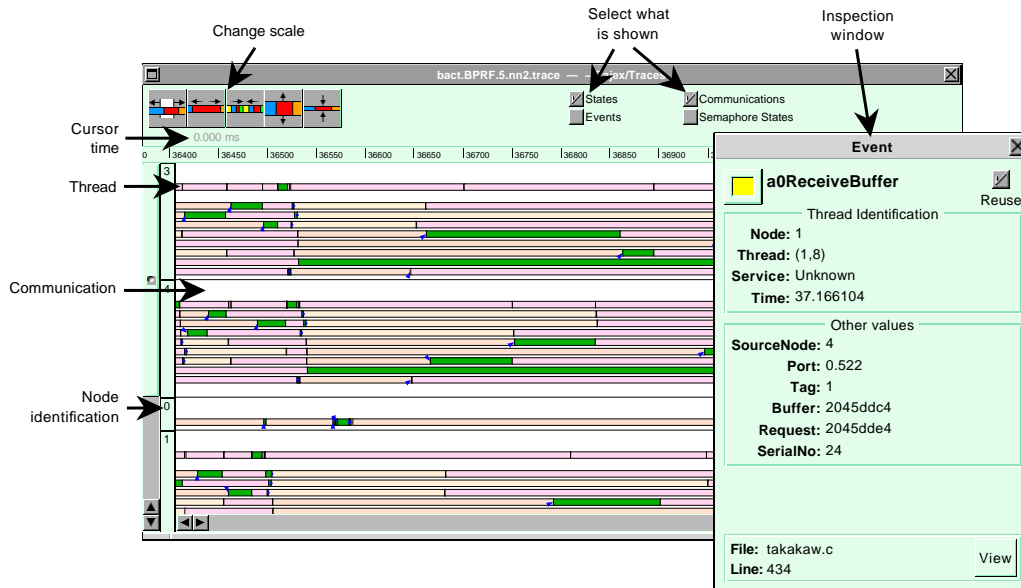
Change scale

Select what is shown

Inspection window

bact.BPRF.5.nn2.trace — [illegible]ex/Traces

States
Events
Communications
Semaphore States

Cursor time

0.000 ms

0 | 36400 | 36450 | 36500 | 36550 | 36600 | 36650 | 36700 | 36750 | 36800 | 36850 | 36900

Thread

3

Communication

4

Node identification

0

1

Event

a0ReceiveBuffer

Reuse

Thread Identification

Node: 1
Thread: (1,8)
Service: Unknown
Time: 37.166104

Other values

SourceNode: 4
Port: 0.522
Tag: 1
Buffer: 2045ddc4
Request: 2045dde4
SerialNo: 24

File: takakaw.c
Line: 434

View